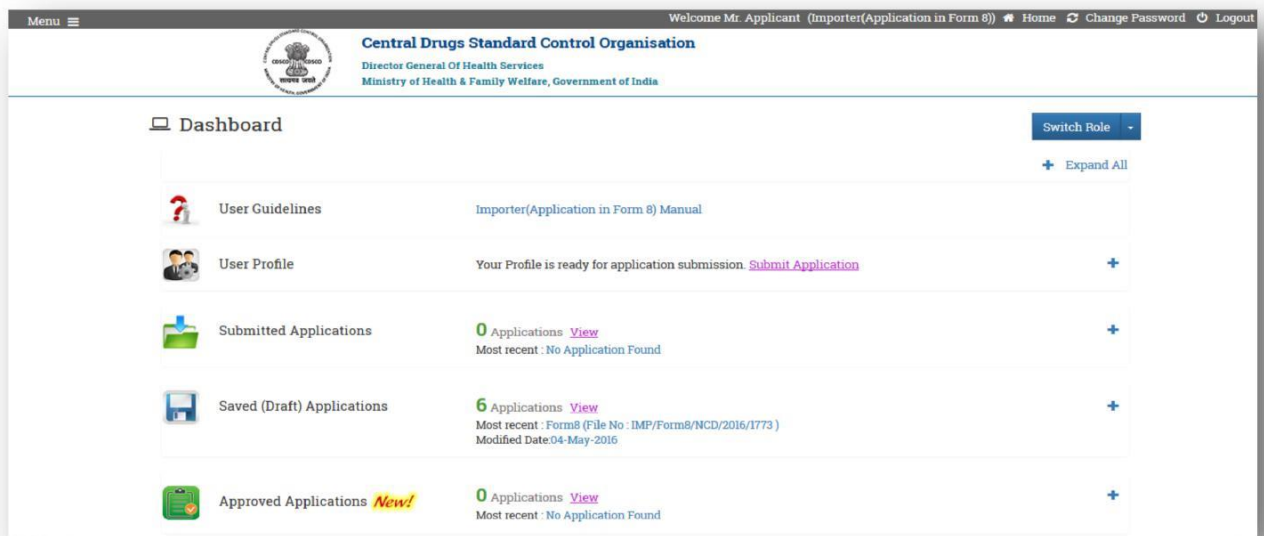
Menu ≡

Welcome Mr. Applicant (Importer(Application in Form 8)) Home Change Password Logout

CDSCO CDSCO

Central Drugs Standard Control Organisation
Director General Of Health Services
Ministry of Health & Family Welfare, Government of India

Dashboard

Switch Role

+ Expand All

User Guidelines

Importer(Application in Form 8) Manual

User Profile

Your Profile is ready for application submission. Submit Application

+

Submitted Applications

0 Applications View
Most recent : No Application Found

+

Saved (Draft) Applications

6 Applications View
Most recent : Form8 (File No : IMP/Form8/NCD/2016/1773 )
Modified Date:04-May-2016

+

Approved Applications New!

0 Applications View
Most recent : No Application Found

+